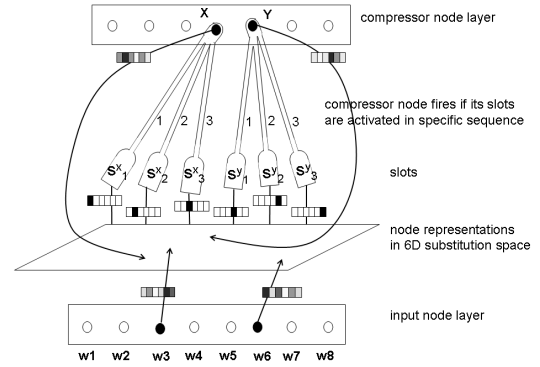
X Y

compressor node layer

compressor node fires if its slots are activated in specific sequence

1 2 3 1 2 3

$S^x_1$ $S^x_2$ $S^x_3$ $S^y_1$ $S^y_2$ $S^y_3$

slots

node representations in 6D substitution space

input node layer

w1 w2 w3 w4 w5 w6 w7 w8